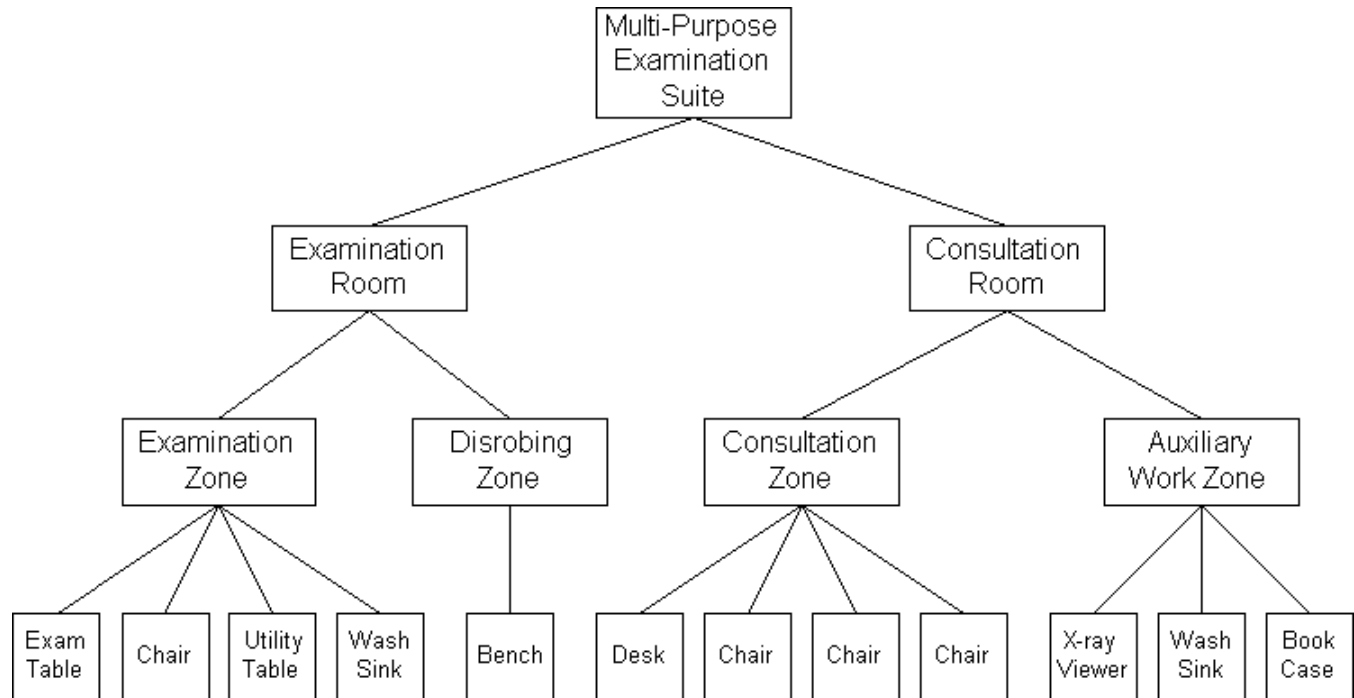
Multi-Purpose Examination Suite

Examination Room

Consultation Room

Examination Zone

Disrobing Zone

Consultation Zone

Auxiliary Work Zone

Exam Table

Chair

Utility Table

Wash Sink

Bench

Desk

Chair

Chair

Chair

X-ray Viewer

Wash Sink

Book Case